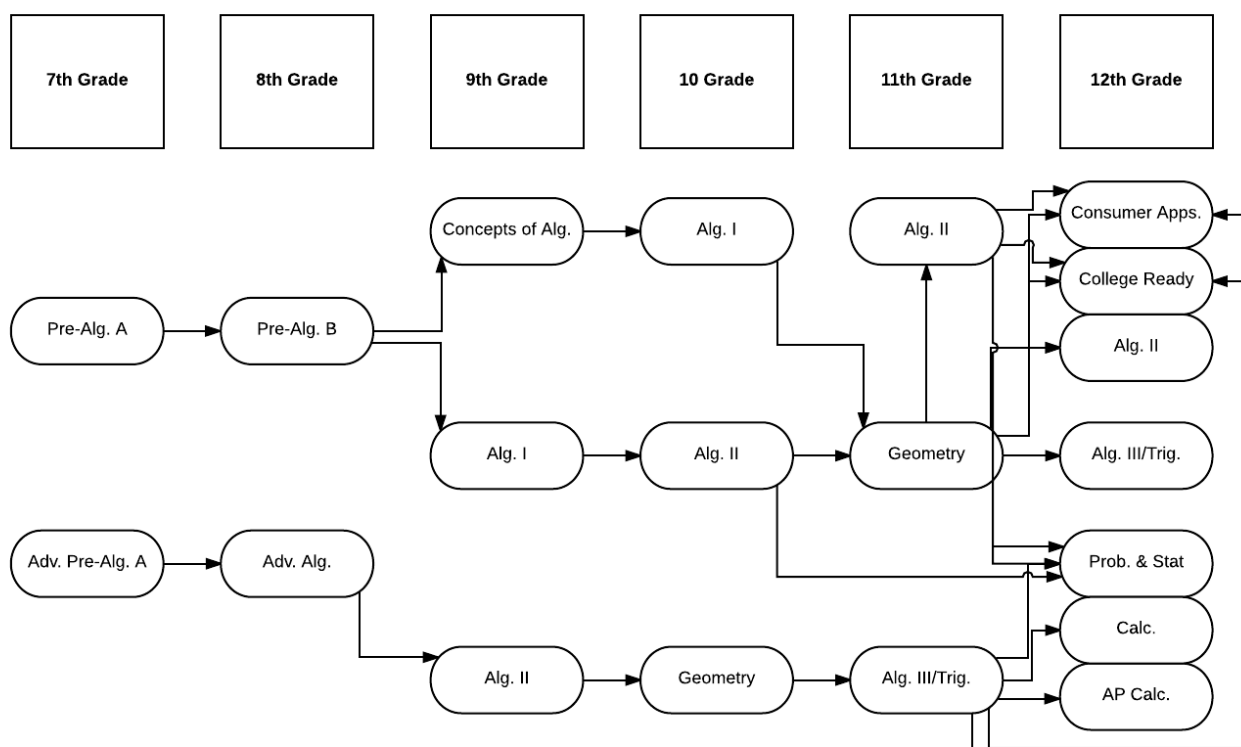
7th Grade

8th Grade

9th Grade

10 Grade

11th Grade

12th Grade

Concepts of Alg.

Alg. I

Alg. II

Consumer Apps.

College Ready

Pre-Alg. A

Pre-Alg. B

Alg. II

Alg. I

Alg. II

Geometry

Alg. III/Trig.

Adv. Pre-Alg. A

Adv. Alg.

Prob. & Stat

Calc.

Alg. II

Geometry

Alg. III/Trig.

AP Calc.